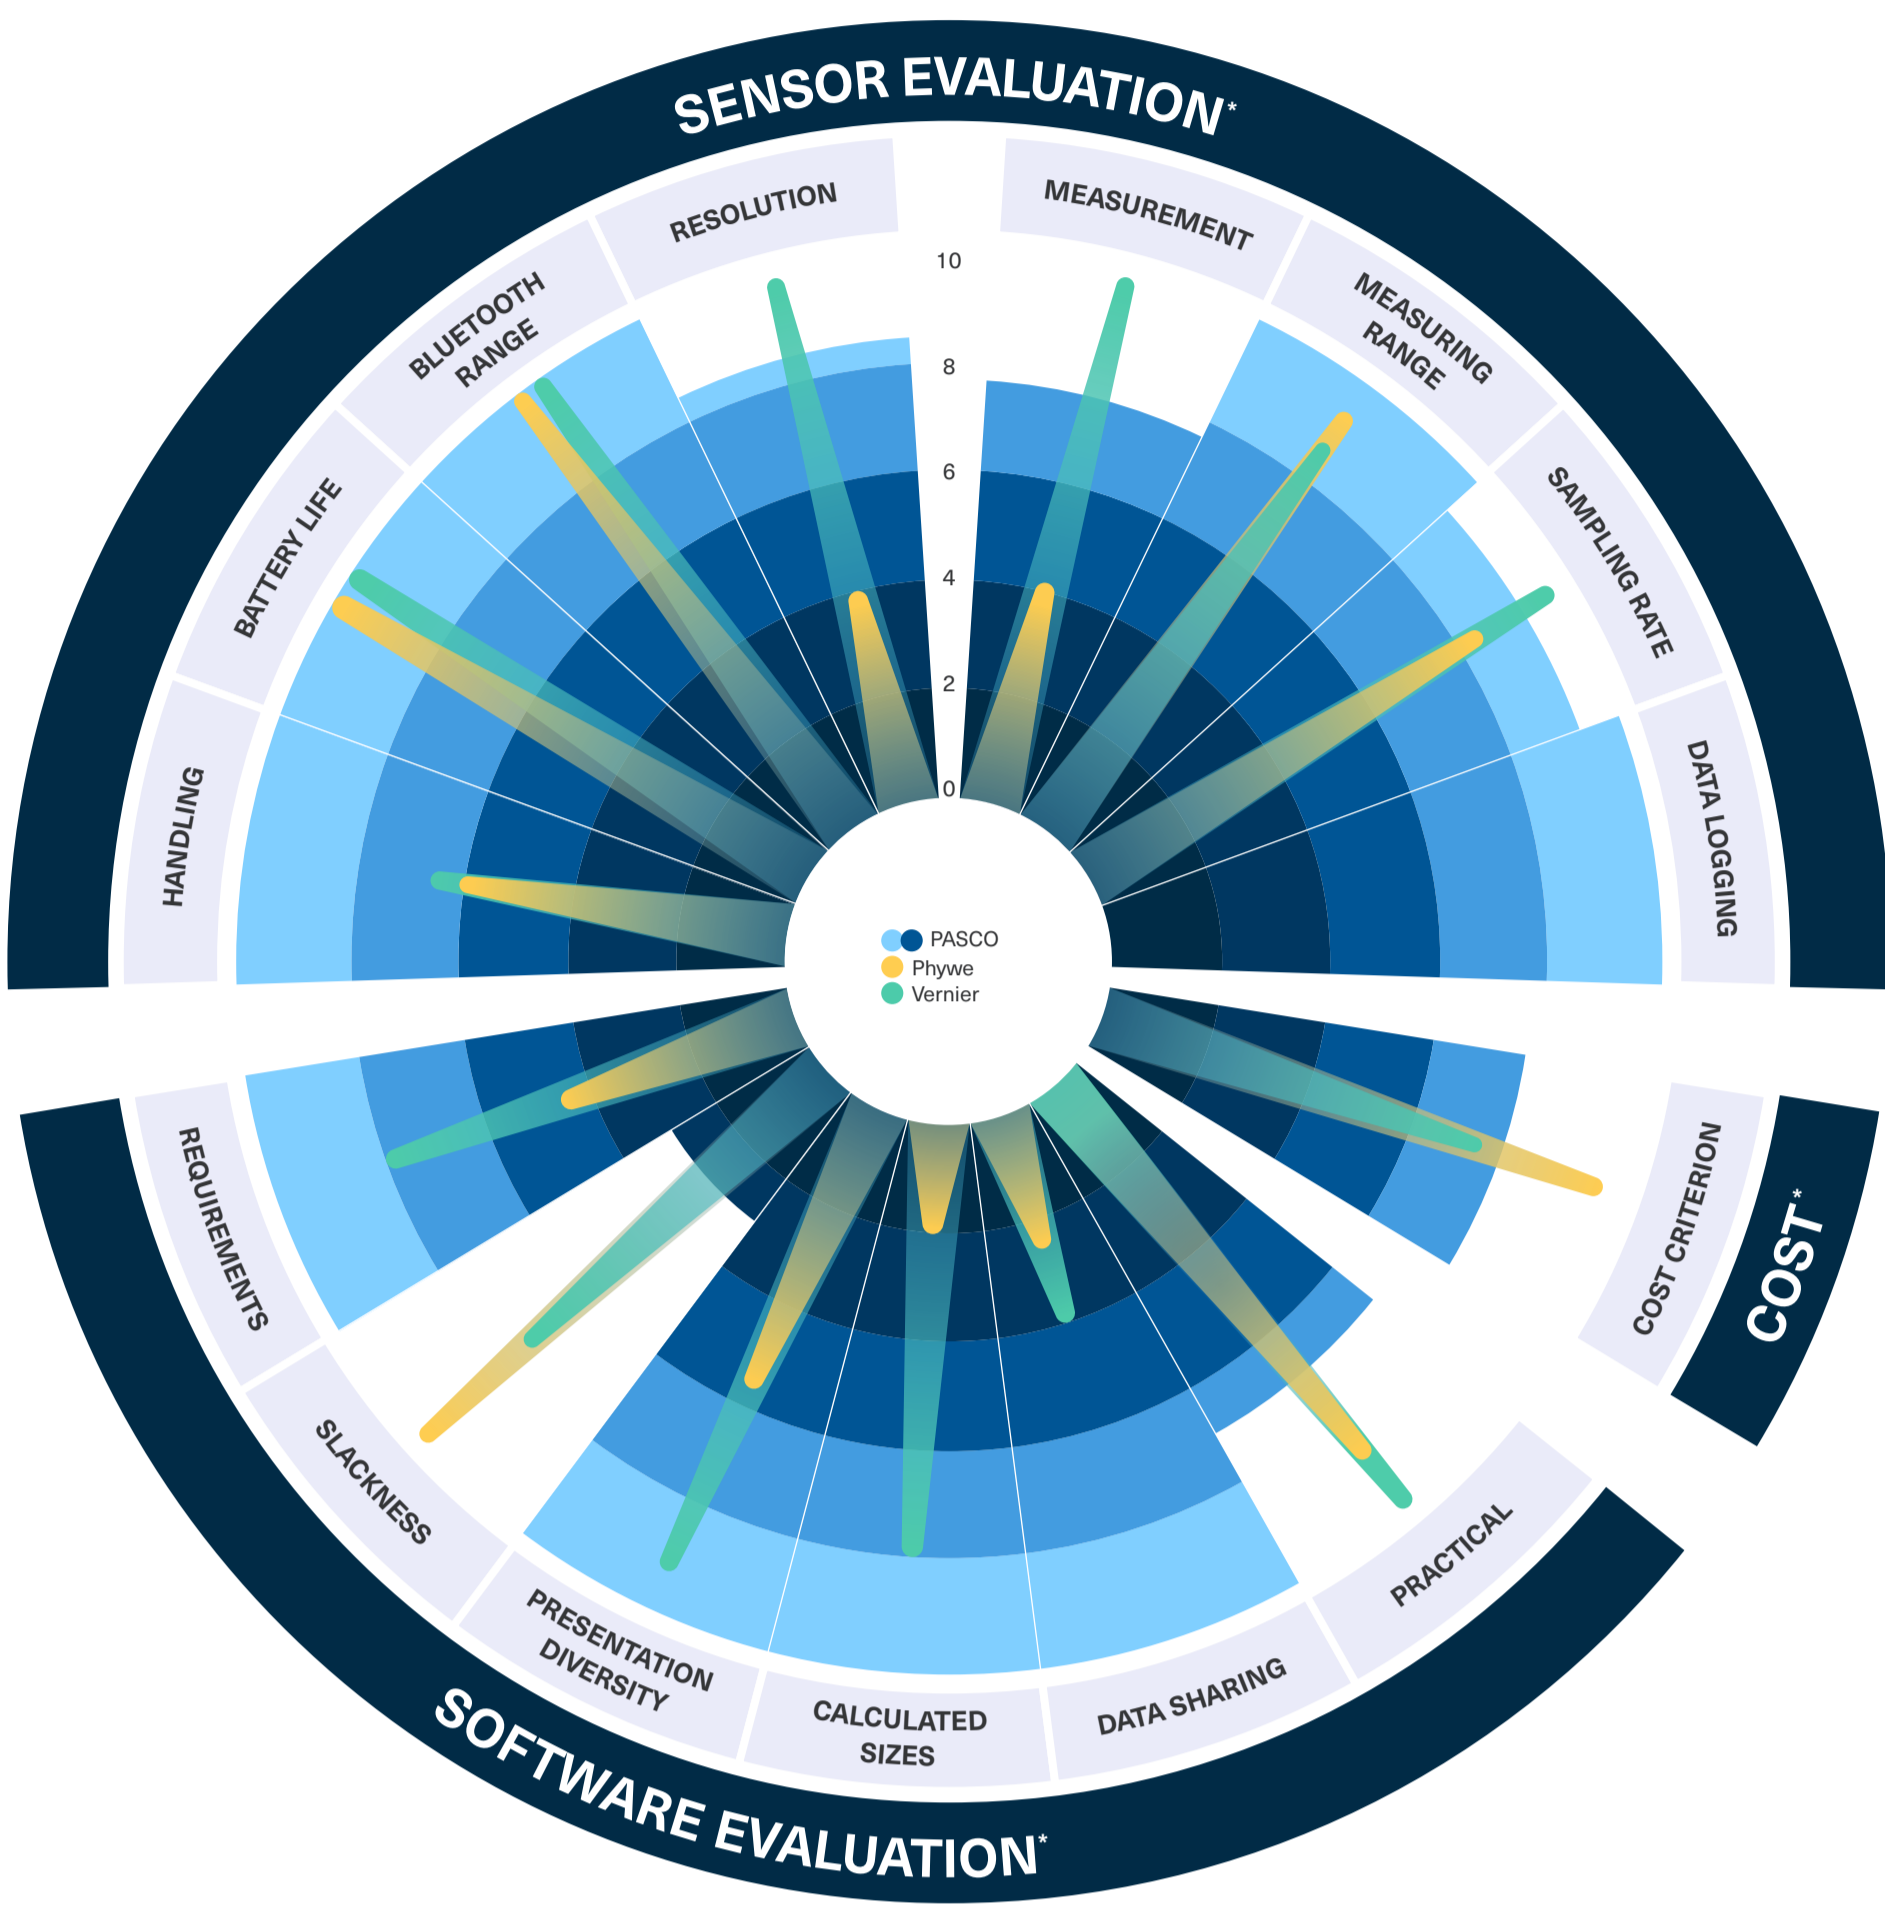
SENSOR EVALUATION*

RESOLUTION
MEASUREMENT
MEASURING RANGE
SAMPLING RATE
DATA LOGGING
BLUETOOTH RANGE
BATTERY LIFE
HANDLING

10
8
6
4
2
0

PASCO
Phywe
Vernier

REQUIREMENTS
SLACKNESS
PRESENTATION DIVERSITY
CALCULATED SIZES
DATA SHARING
PRACTICAL
COST CRITERION

COST*

SOFTWARE EVALUATION*